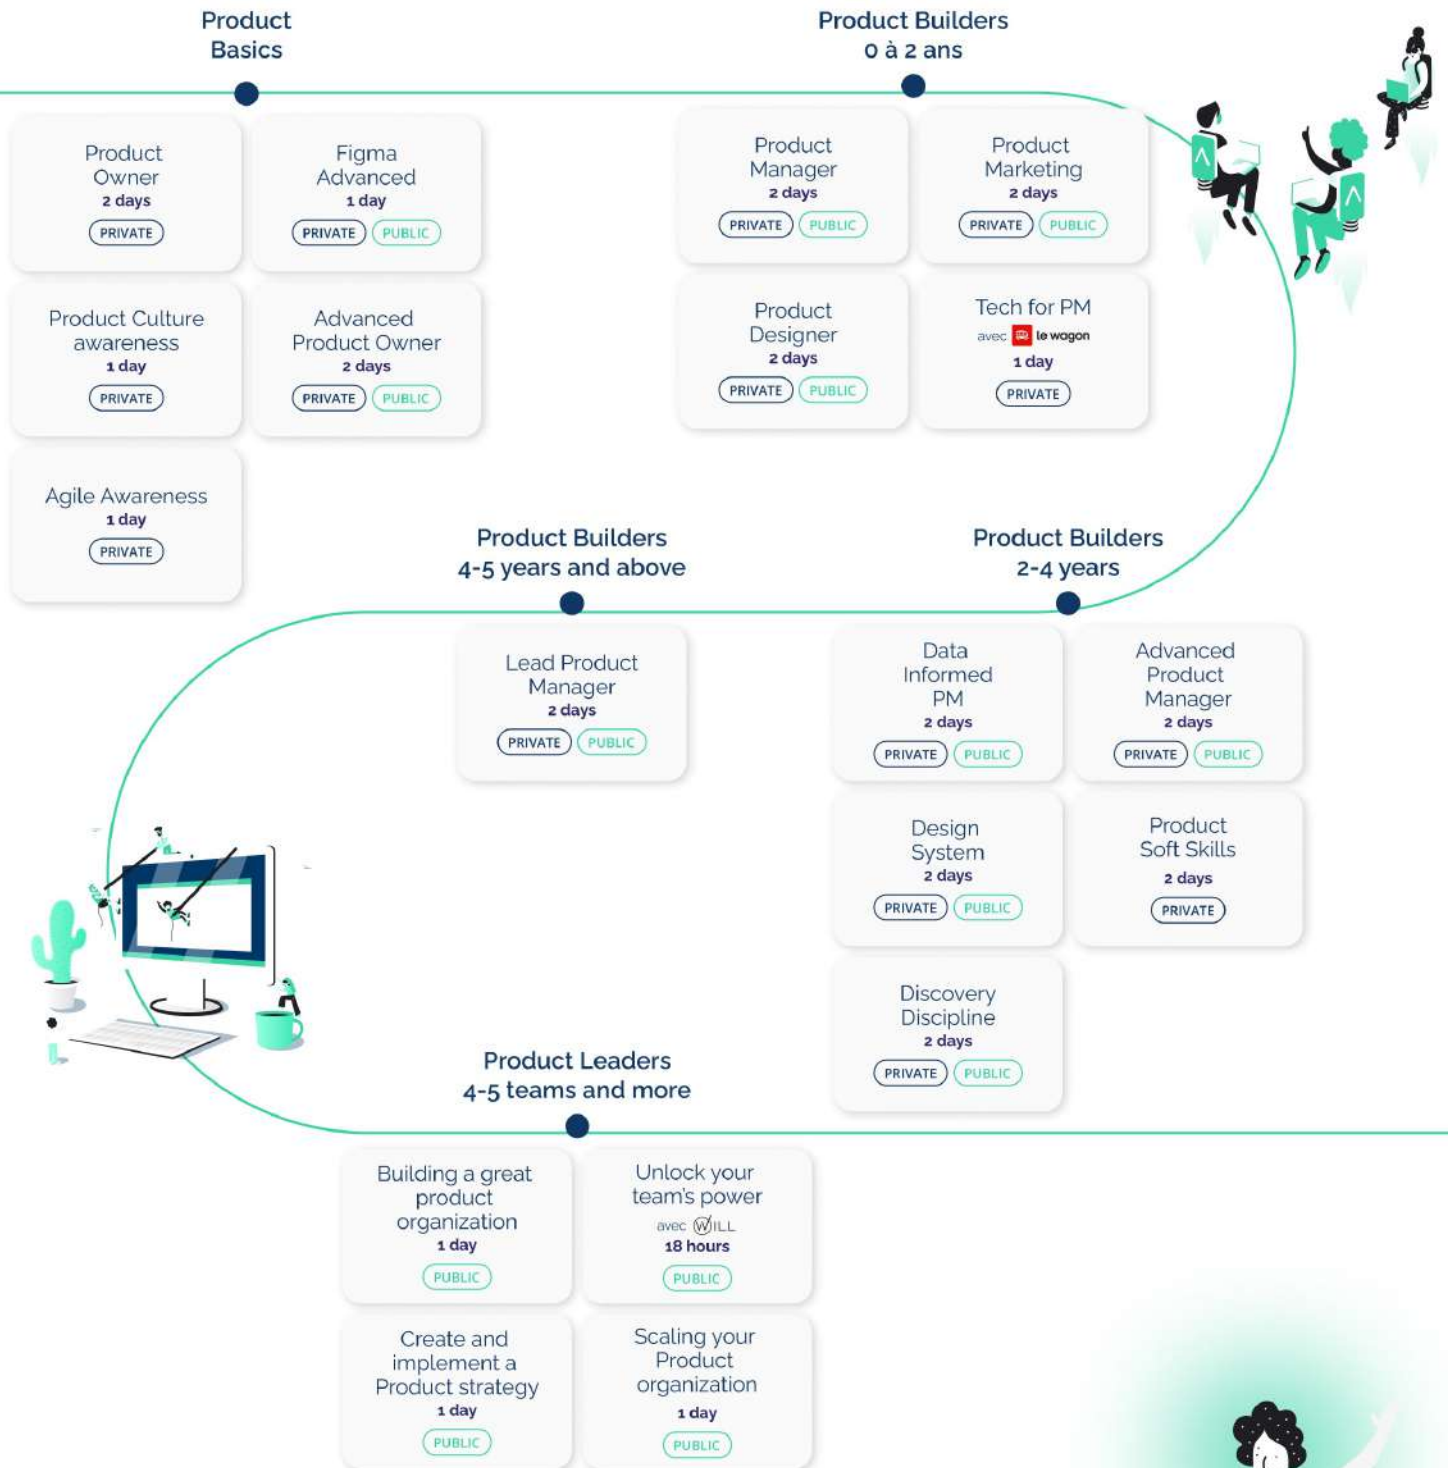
Product Basics

Product Owner
2 days
PRIVATE

Figma Advanced
1 day
PRIVATE PUBLIC

Product Culture awareness
1 day
PRIVATE

Advanced Product Owner
2 days
PRIVATE PUBLIC

Agile Awareness
1 day
PRIVATE

Product Builders
0 à 2 ans

Product Manager
2 days
PRIVATE PUBLIC

Product Marketing
2 days
PRIVATE PUBLIC

Product Designer
2 days
PRIVATE PUBLIC

Tech for PM
avec le wagon
1 day
PRIVATE

Product Builders
4-5 years and above

Lead Product Manager
2 days
PRIVATE PUBLIC

Product Builders
2-4 years

Data Informed PM
2 days
PRIVATE PUBLIC

Advanced Product Manager
2 days
PRIVATE PUBLIC

Design System
2 days
PRIVATE PUBLIC

Product Soft Skills
2 days
PRIVATE

Discovery Discipline
2 days
PRIVATE PUBLIC

Product Leaders
4-5 teams and more

Building a great product organization
1 day
PUBLIC

Unlock your team's power
avec WILL
18 hours
PUBLIC

Create and implement a Product strategy
1 day
PUBLIC

Scaling your Product organization
1 day
PUBLIC